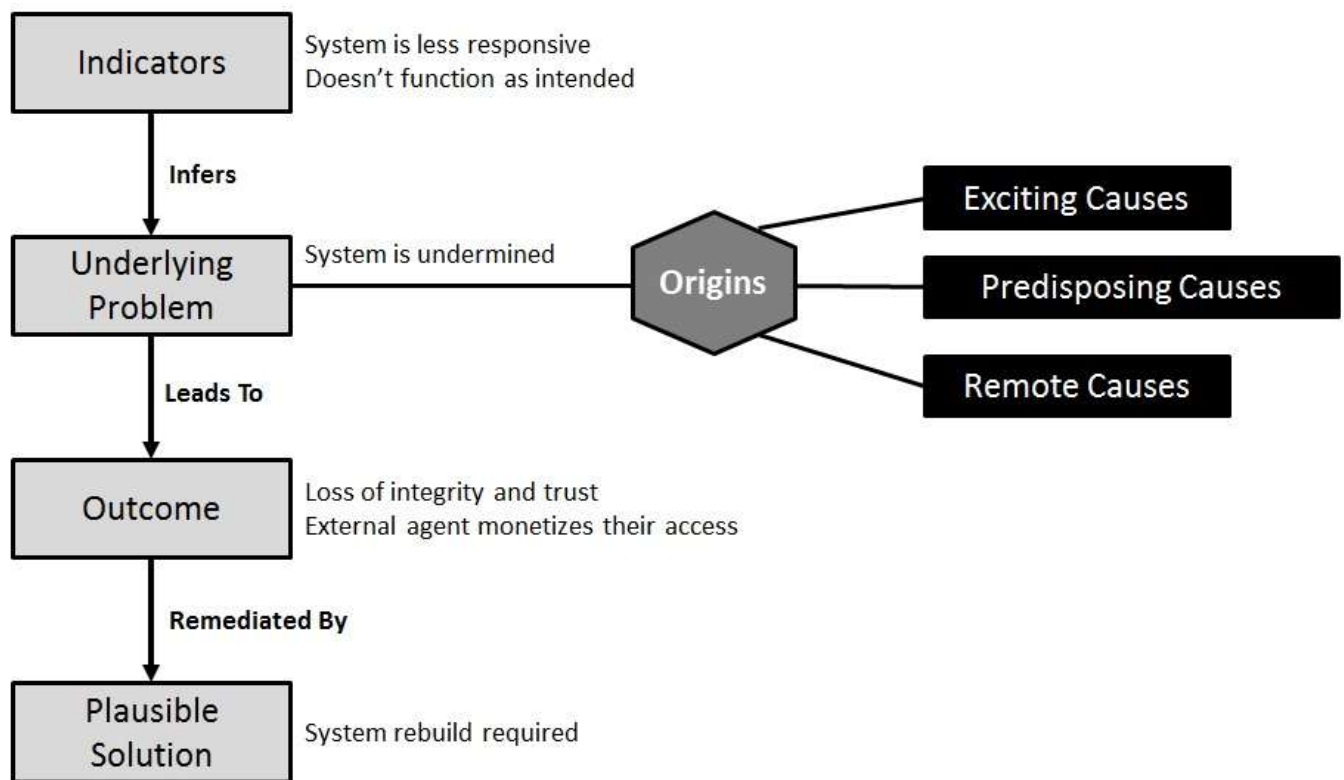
Indicators

System is less responsive
Doesn’t function as intended

Infers

Underlying Problem

System is undermined

Origins

Exciting Causes

Predisposing Causes

Remote Causes

Leads To

Outcome

Loss of integrity and trust
External agent monetizes their access

Remediated By

Plausible Solution

System rebuild required